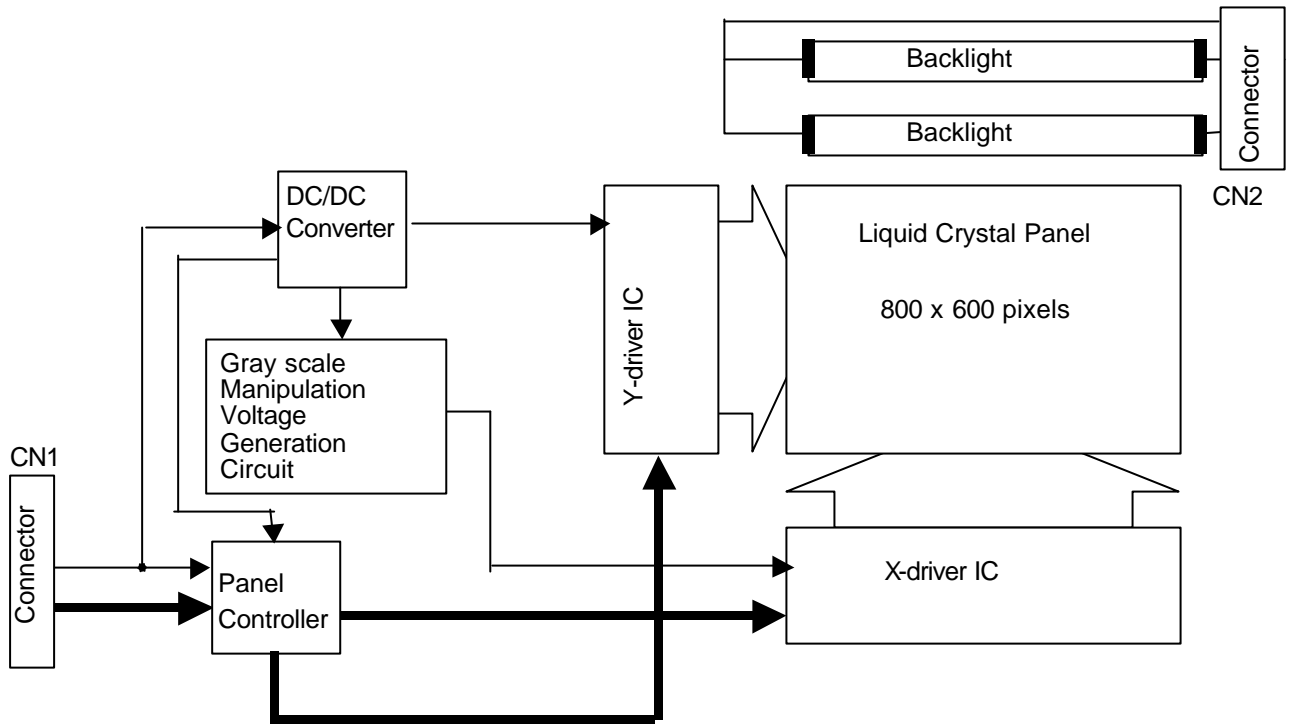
Backlight

Backlight

Connector

CN2

DC/DC Converter

Y-driver IC

Liquid Crystal Panel

800 x 600 pixels

Gray scale Manipulation Voltage Generation Circuit

CN1

Connector

Panel Controller

X-driver IC